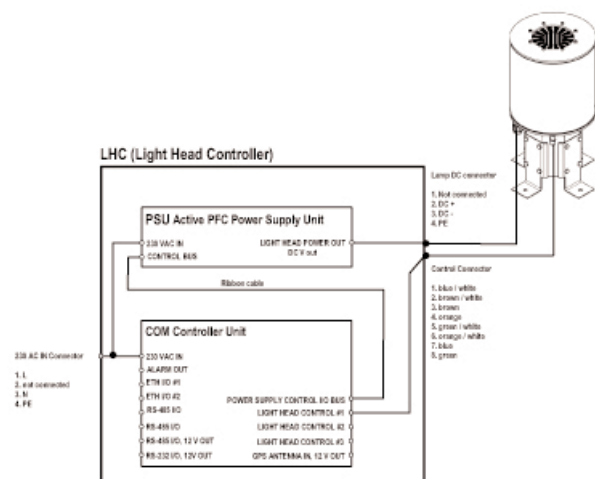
LHC (Light Head Controller)

Lamp DC connector

1. Not connected
2. DC +
3. DC -
4. PE

PSU Active PFC Power Supply Unit

230 VAC IN
CONTROL BUS

LIGHT HEAD POWER OUT
DC V out

Control Connector

1. blue / white
2. brown / white
3. brown
4. orange
5. green / white
6. orange / white
7. blue
8. green

Ribbon cable

COM Controller Unit

230 AC IN Connector

1. L
2. not connected
3. N
4. PE

230 VAC IN
ALARM OUT
ETH I/O #1
ETH I/O #2
RS-485 I/O
RS-485 I/O
RS-485 I/O, 12 V OUT
RS-232 I/O, 12 V OUT

POWER SUPPLY CONTROL I/O BUS
LIGHT HEAD CONTROL #1
LIGHT HEAD CONTROL #2
LIGHT HEAD CONTROL #3
GPS ANTENNA IN, 12 V OUT